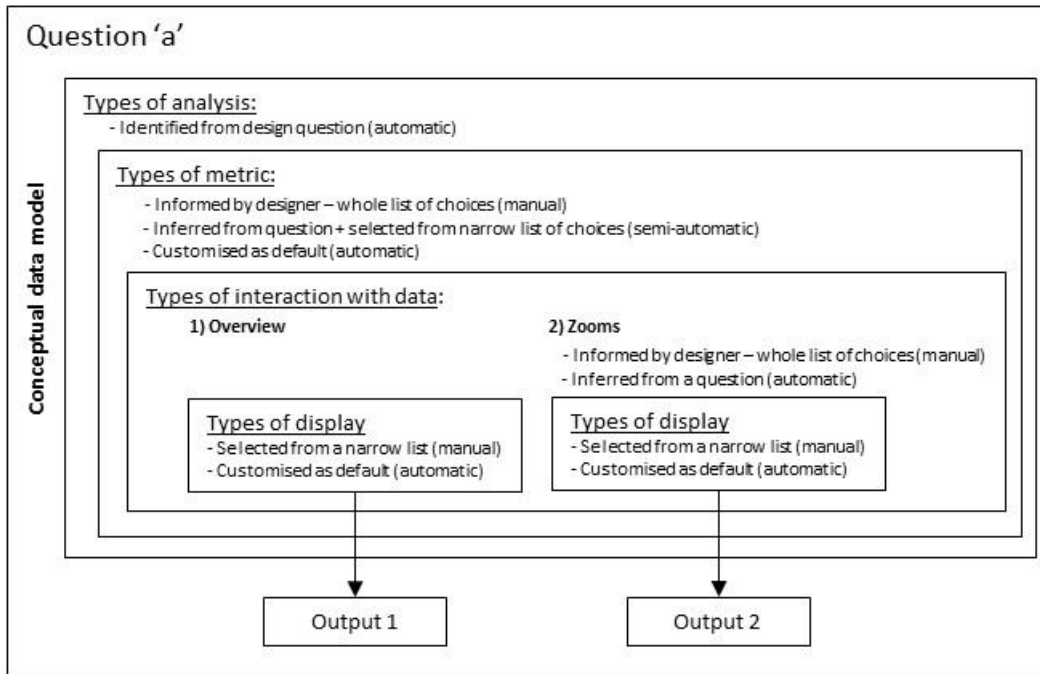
Question 'a'

Conceptual data model

Types of analysis:
- Identified from design question (automatic)

Types of metric:
- Informed by designer – whole list of choices (manual)
- Inferred from question + selected from narrow list of choices (semi-automatic)
- Customised as default (automatic)

Types of interaction with data:

1) Overview

2) Zooms
- Informed by designer – whole list of choices (manual)
- Inferred from a question (automatic)

Types of display
- Selected from a narrow list (manual)
- Customised as default (automatic)

Types of display
- Selected from a narrow list (manual)
- Customised as default (automatic)

Output 1

Output 2